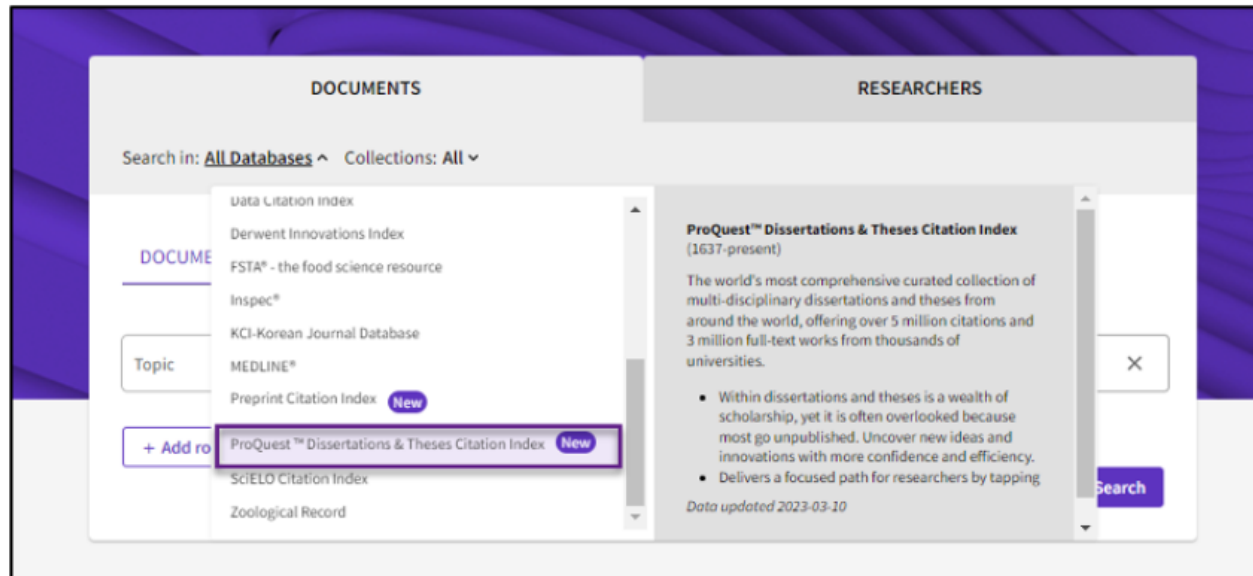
DOCUMENTS

RESEARCHERS

Search in: All Databases ^ Collections: All ˅

Data Citation Index
Derwent Innovations Index
FSTA® - the food science resource
Inspec®
KCI-Korean Journal Database
MEDLINE®
Preprint Citation Index New
ProQuest ™ Dissertations & Theses Citation Index New
SciELO Citation Index
Zoological Record

DOCUME

Topic

+ Add ro

ProQuest™ Dissertations & Theses Citation Index
(1637-present)

The world's most comprehensive curated collection of multi-disciplinary dissertations and theses from around the world, offering over 5 million citations and 3 million full-text works from thousands of universities.

- Within dissertations and theses is a wealth of scholarship, yet it is often overlooked because most go unpublished. Uncover new ideas and innovations with more confidence and efficiency.
- Delivers a focused path for researchers by tapping

Data updated 2023-03-10

×

Search